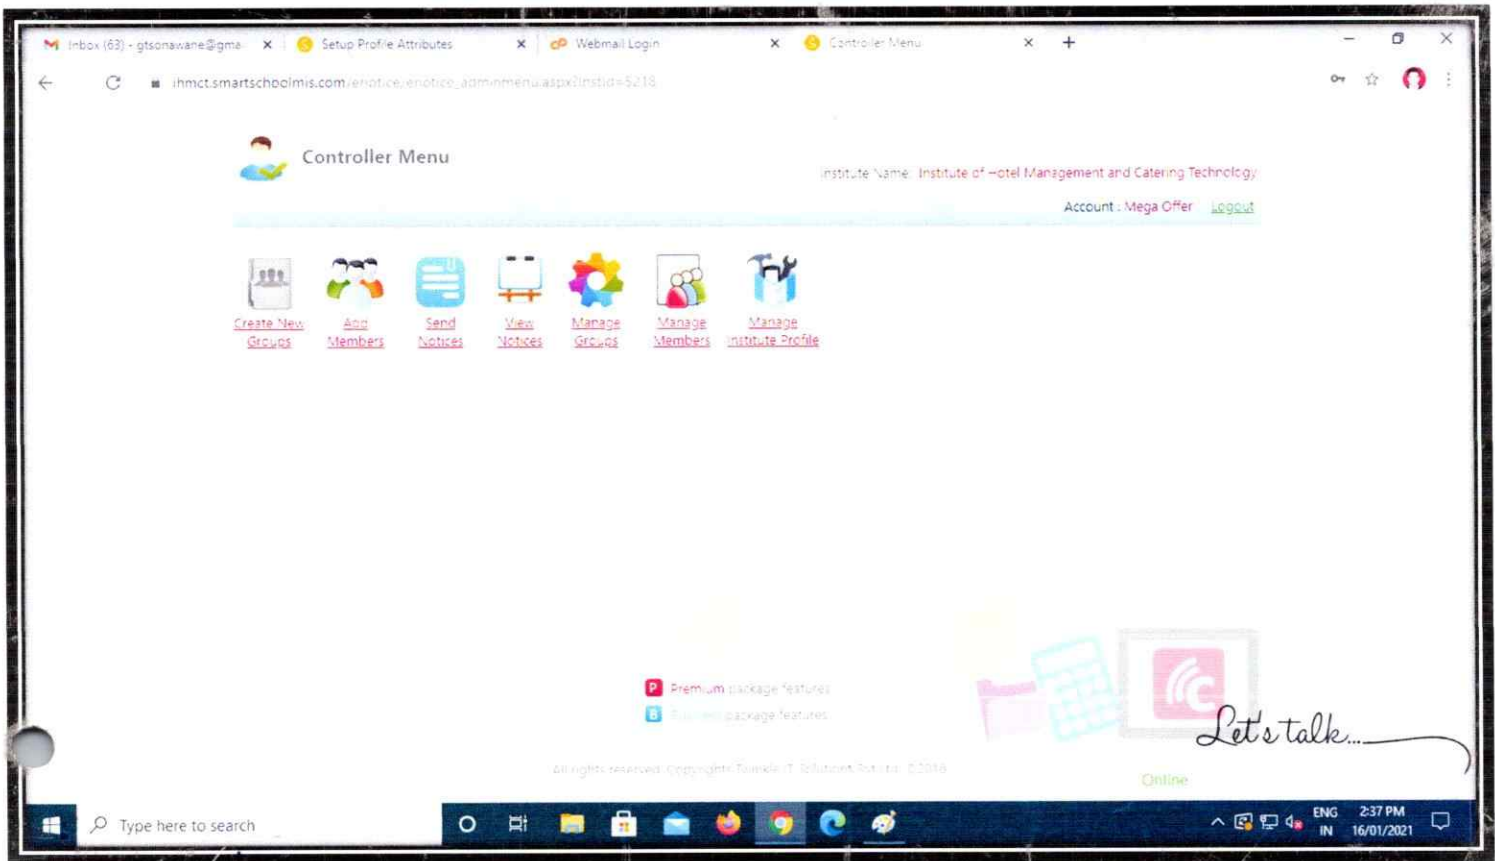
Inbox (63) - gtsonawane@gma ×
Setup Profile Attributes ×
Webmail Login ×
Controller Menu ×
+

ihmct.smartschoolmis.com/enotice/enotice_adminmenu.aspx?instid=5218

Controller Menu

Institute Name: Institute of Hotel Management and Catering Technology

Account : Mega Offer Logout

Create New Groups
Add Members
Send Notices
View Notices
Manage Groups
Manage Members
Manage Institute Profile

P Premium package features
B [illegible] package features

All rights reserved. Copyrights Twinkle IT Solutions Pvt. Ltd. ©2018

Let's talk...

Online

Type here to search

ENG IN 2:37 PM 16/01/2021